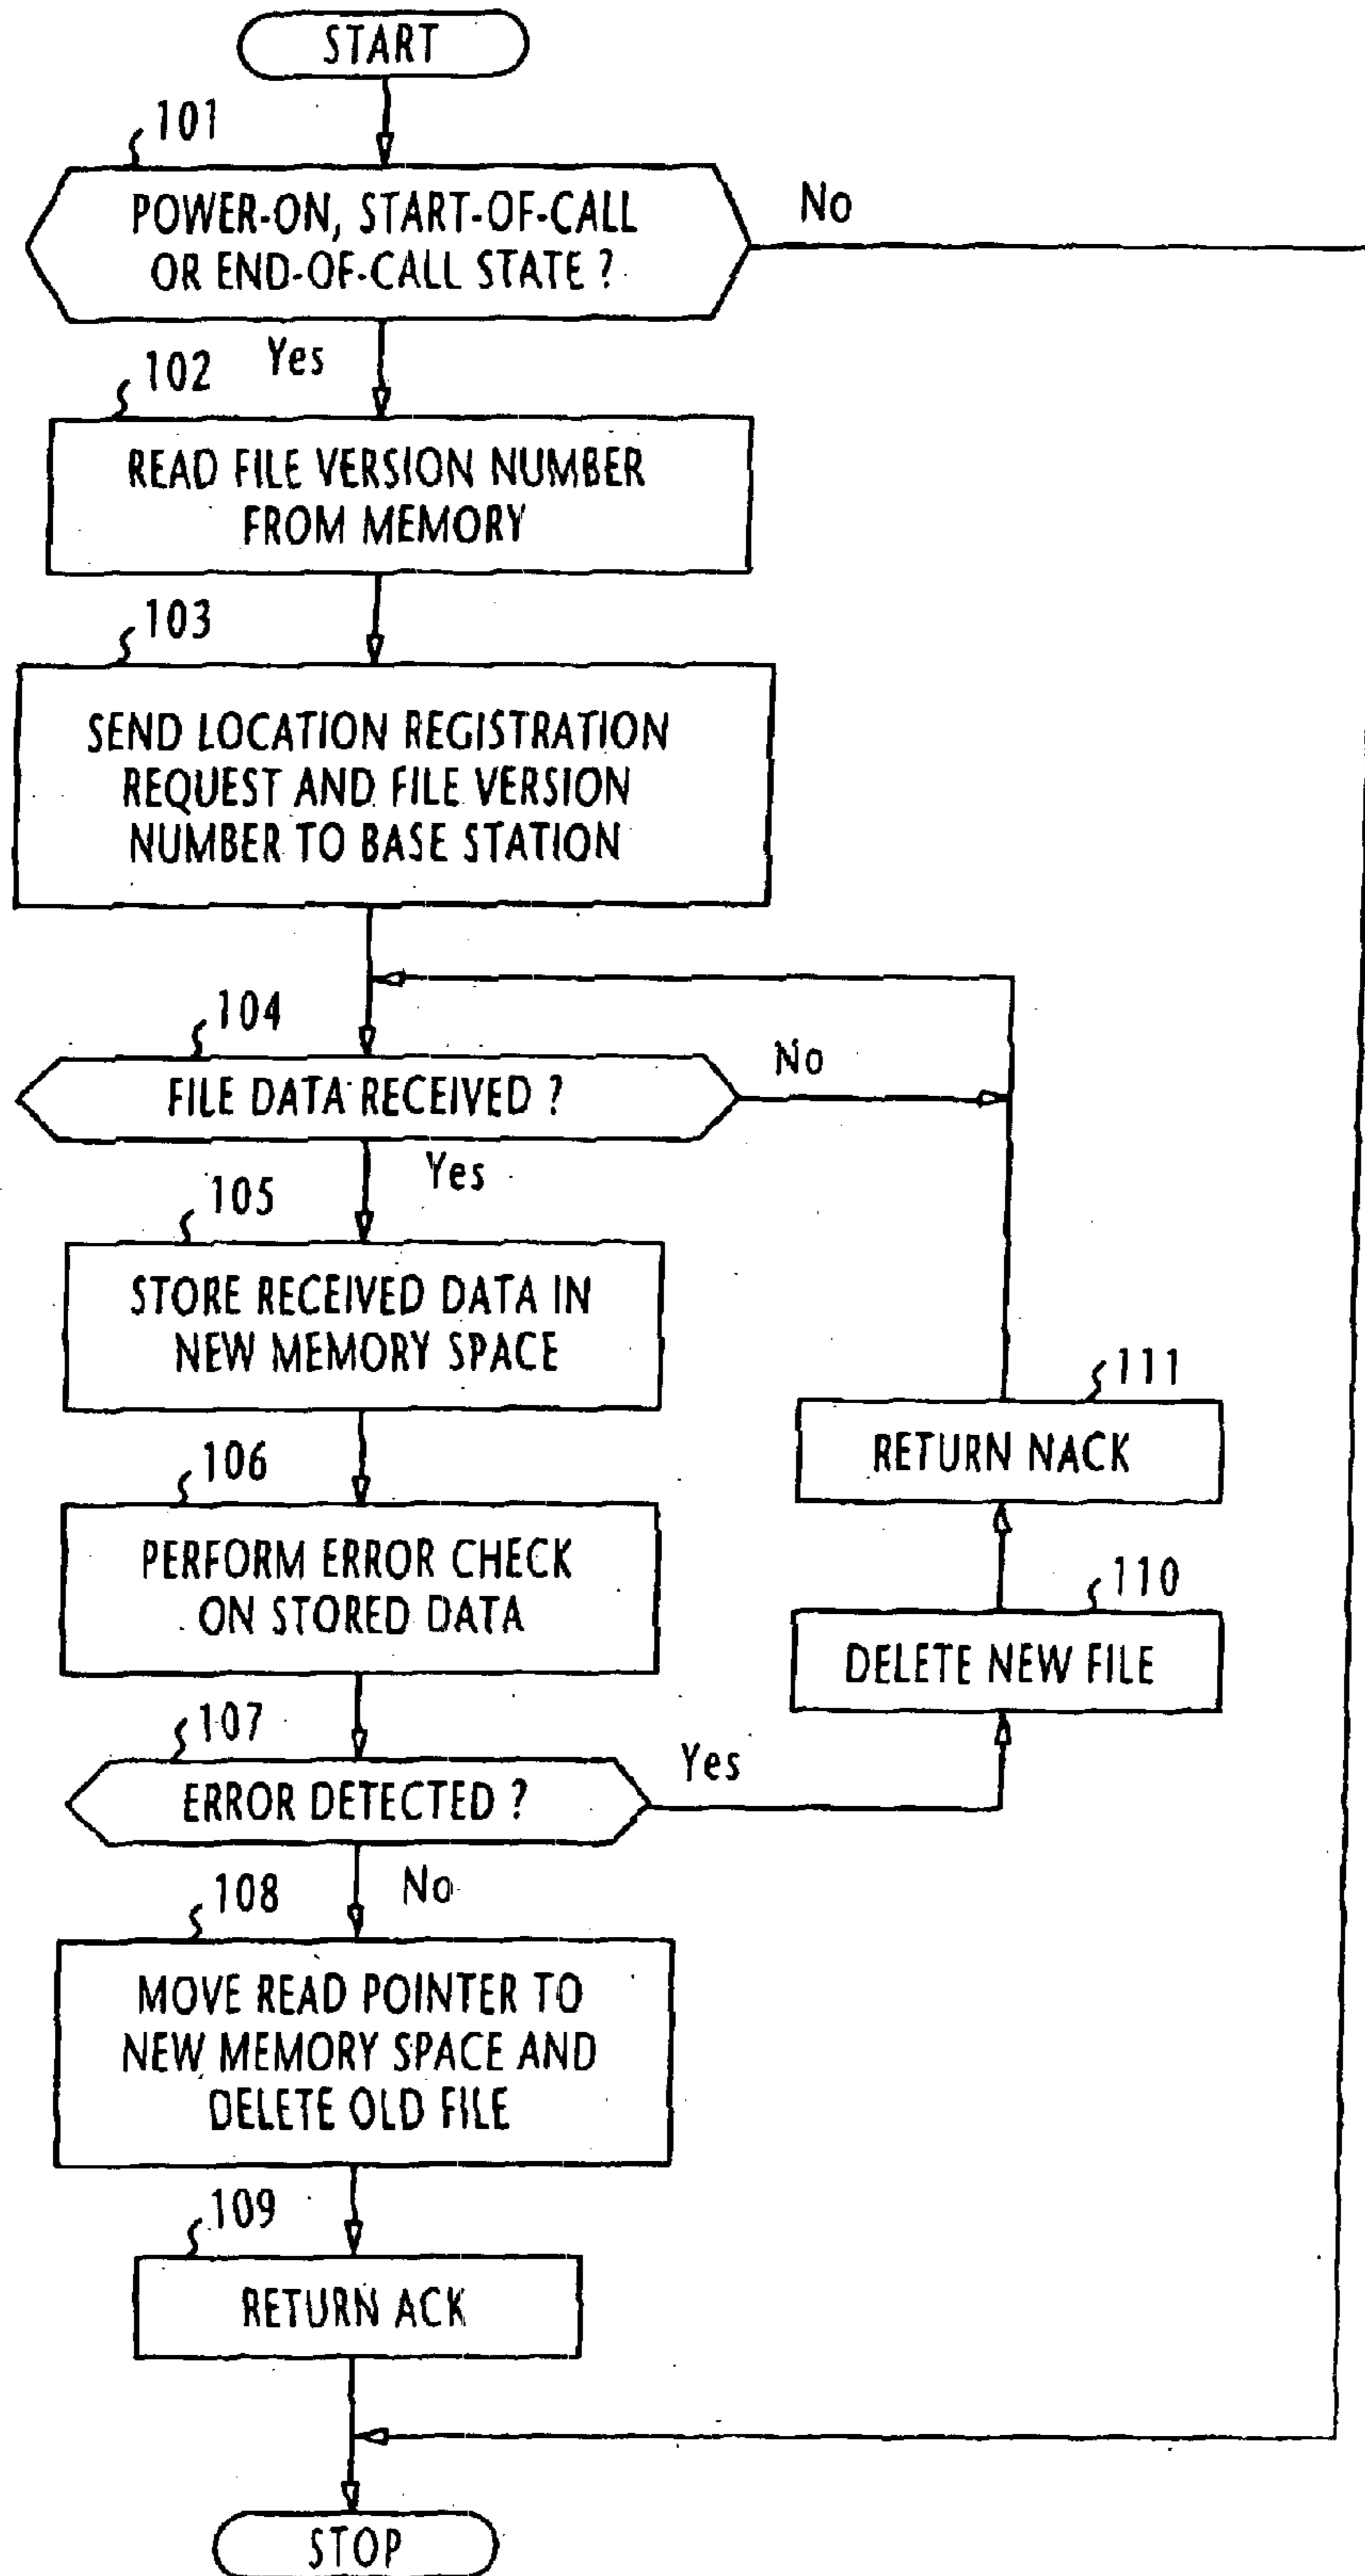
START

101
POWER-ON, START-OF-CALL OR END-OF-CALL STATE ?
No
Yes

102
READ FILE VERSION NUMBER FROM MEMORY

103
SEND LOCATION REGISTRATION REQUEST AND FILE VERSION NUMBER TO BASE STATION

104
FILE DATA RECEIVED ?
No
Yes

105
STORE RECEIVED DATA IN NEW MEMORY SPACE

111
RETURN NACK

106
PERFORM ERROR CHECK ON STORED DATA

110
DELETE NEW FILE

107
ERROR DETECTED ?
Yes
No

108
MOVE READ POINTER TO NEW MEMORY SPACE AND DELETE OLD FILE

109
RETURN ACK

STOP